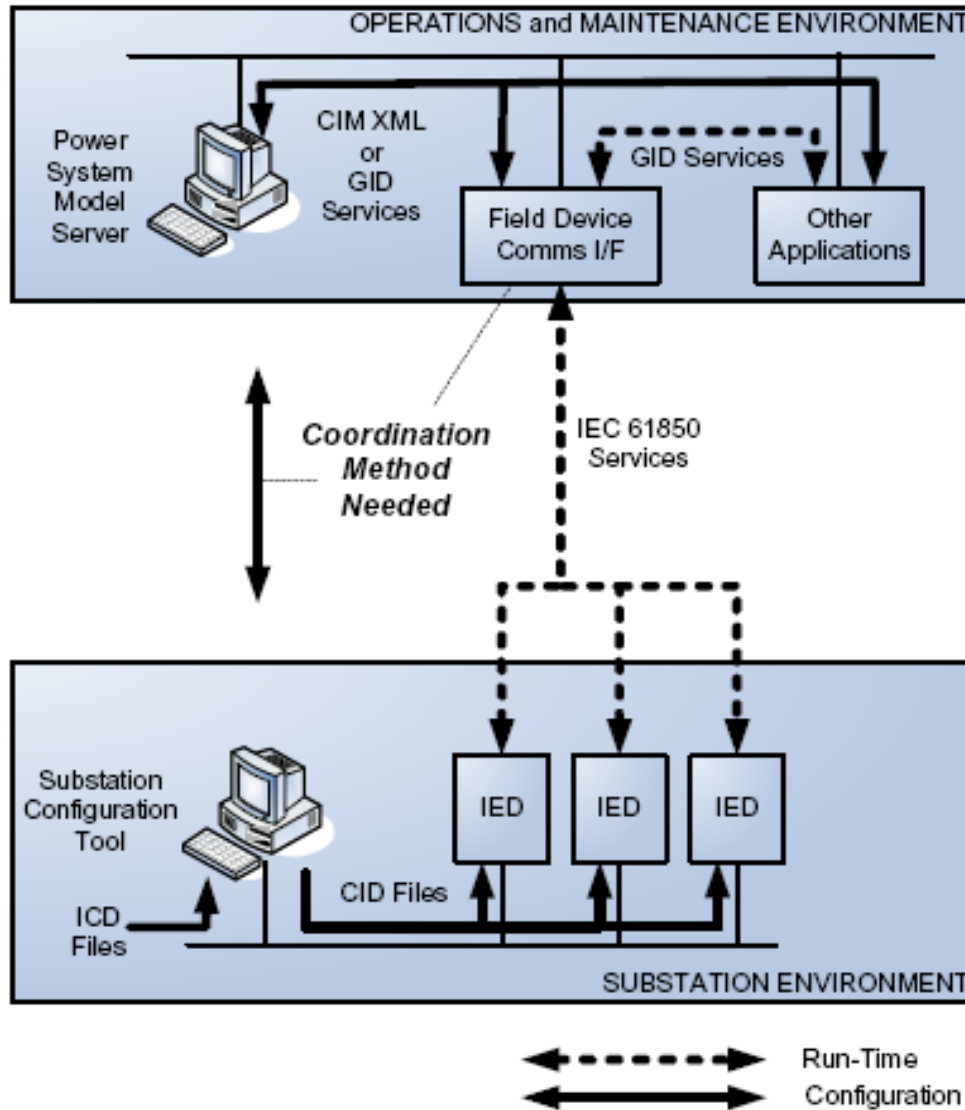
OPERATIONS and MAINTENANCE ENVIRONMENT

Power System Model Server

CIM XML or GID Services

GID Services

Field Device Comms I/F

Other Applications

Coordination Method Needed

IEC 61850 Services

Substation Configuration Tool

IED

IED

IED

CID Files

ICD Files

SUBSTATION ENVIRONMENT

Run-Time

Configuration